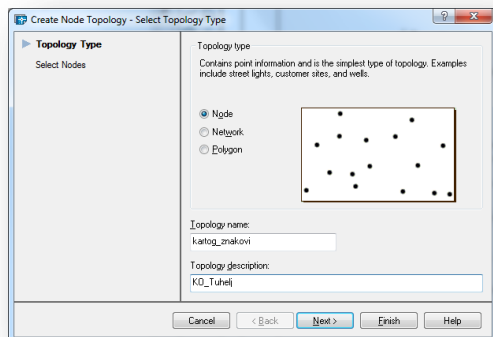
Create Node Topology - Select Topology Type

Topology Type
Select Nodes

Topology type

Contains point information and is the simplest type of topology. Examples include street lights, customer sites, and wells.

Node
Network
Polygon

Topology name:
kartog_znakovi

Topology description:
KO_Tuhelj

Cancel
< Back
Next >
Finish
Help